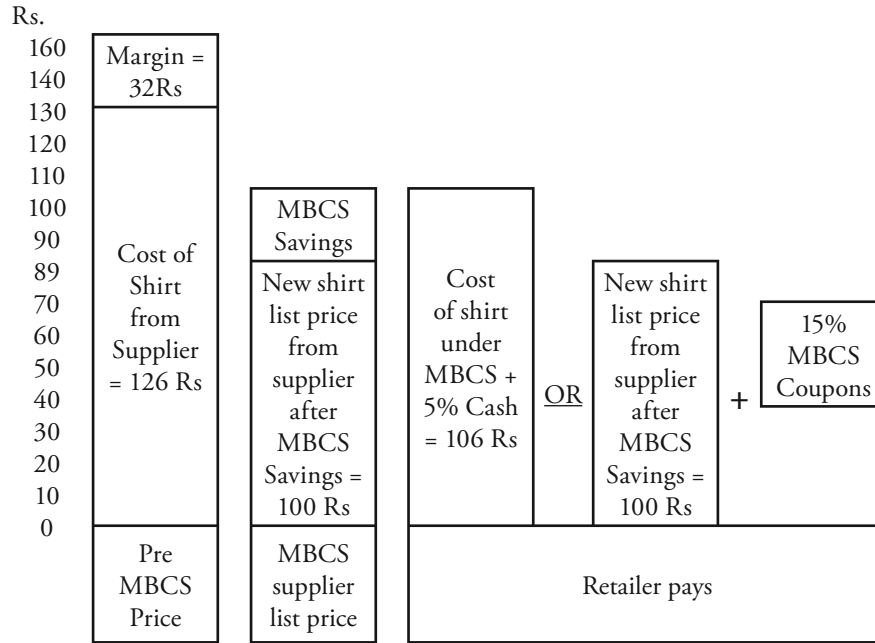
Rs.
160
140
130
120
110
100
90
89
70
60
50
40
30
20
10
0

Margin = 32Rs

Cost of Shirt from Supplier = 126 Rs

Pre MBCS Price

MBCS Savings

New shirt list price from supplier after MBCS Savings = 100 Rs

MBCS supplier list price

Cost of shirt under MBCS + 5% Cash = 106 Rs

OR

New shirt list price from supplier after MBCS Savings = 100 Rs

+

15% MBCS Coupons

Retailer pays